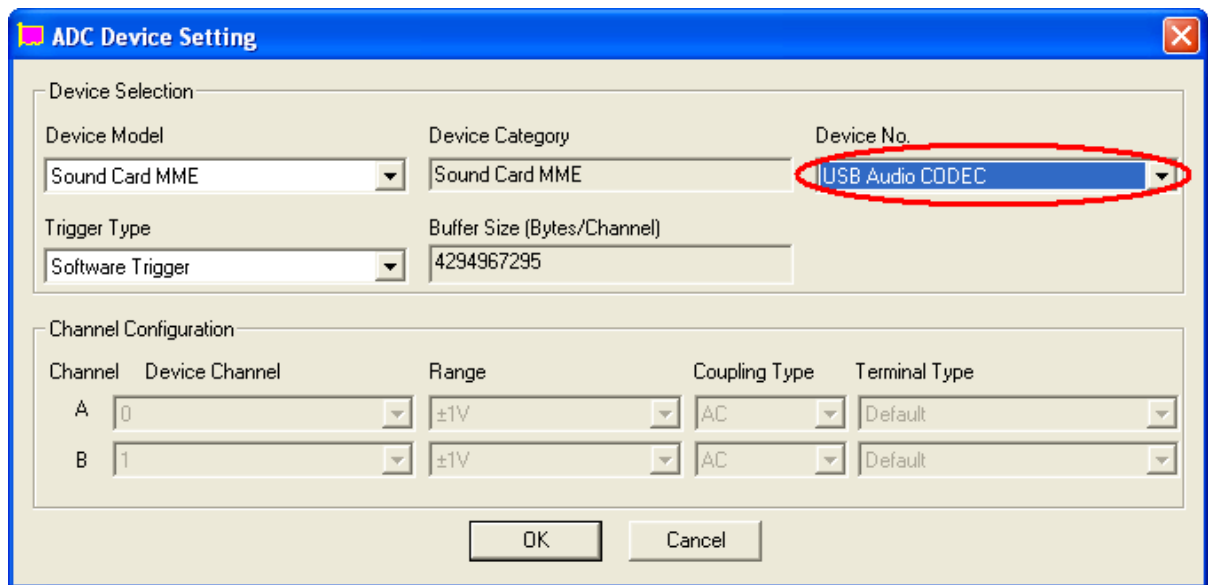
ADC Device Setting

Device Selection

Device Model
Sound Card MME

Device Category
Sound Card MME

Device No.
USB Audio CODEC

Trigger Type
Software Trigger

Buffer Size (Bytes/Channel)
4294967295

Channel Configuration

| Channel | Device Channel | Range | Coupling Type | Terminal Type |
|---|---|---|---|---|
| A | 0 | ±1V | AC | Default |
| B | 1 | ±1V | AC | Default |

OK
Cancel